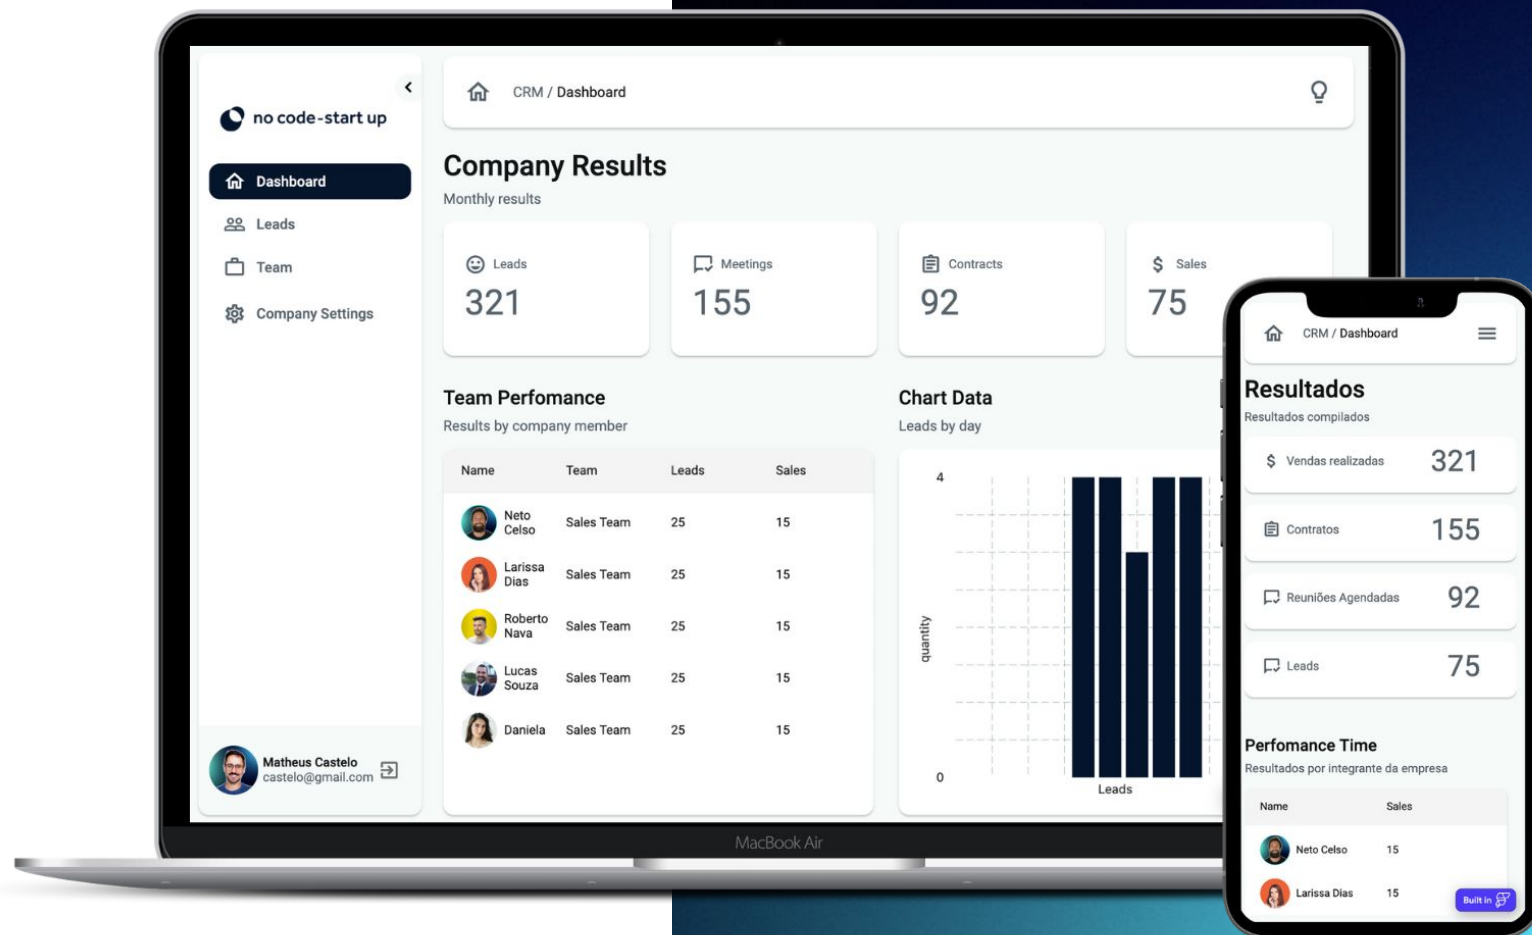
no code-start up

Dashboard

Leads

Team

Company Settings

Matheus Castelo
castelo@gmail.com

CRM / Dashboard

Company Results

Monthly results

Leads
321

Meetings
155

Contracts
92

Sales
75

Team Perfomance

Results by company member

| Name | Team | Leads | Sales |
|---|---|---|---|
| Neto Celso | Sales Team | 25 | 15 |
| Larissa Dias | Sales Team | 25 | 15 |
| Roberto Nava | Sales Team | 25 | 15 |
| Lucas Souza | Sales Team | 25 | 15 |
| Daniela | Sales Team | 25 | 15 |

Chart Data

Leads by day

4

quantity

0

Leads

MacBook Air

CRM / Dashboard

Resultados

Resultados compilados

Vendas realizadas 321

Contratos 155

Reuniões Agendadas 92

Leads 75

Perfomance Time

Resultados por integrante da empresa

| Name | Sales |
|---|---|
| Neto Celso | 15 |
| Larissa Dias | 15 |

Built in